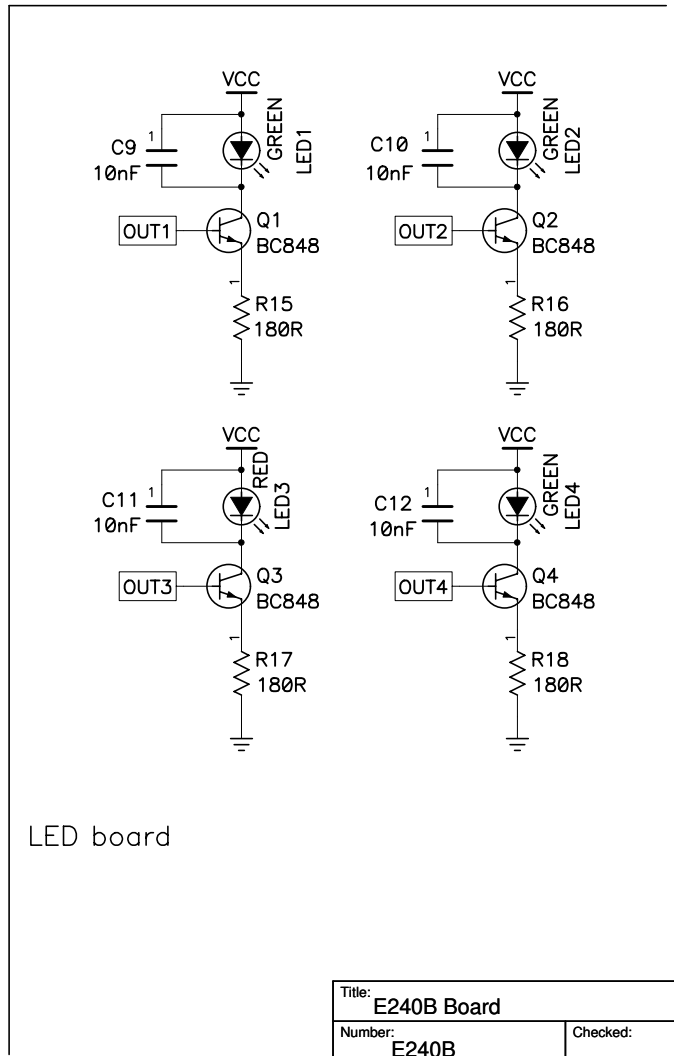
VCC
GREEN
LED1
C9 1
10nF
OUT1
Q1
BC848
1
R15
180R

VCC
GREEN
LED2
C10 1
10nF
OUT2
Q2
BC848
1
R16
180R

VCC
RED
LED3
C11 1
10nF
OUT3
Q3
BC848
1
R17
180R

VCC
GREEN
LED4
C12 1
10nF
OUT4
Q4
BC848
1
R18
180R

LED board

| Title: E240B Board | |
|---|---|
| Number: E240B | Checked: |